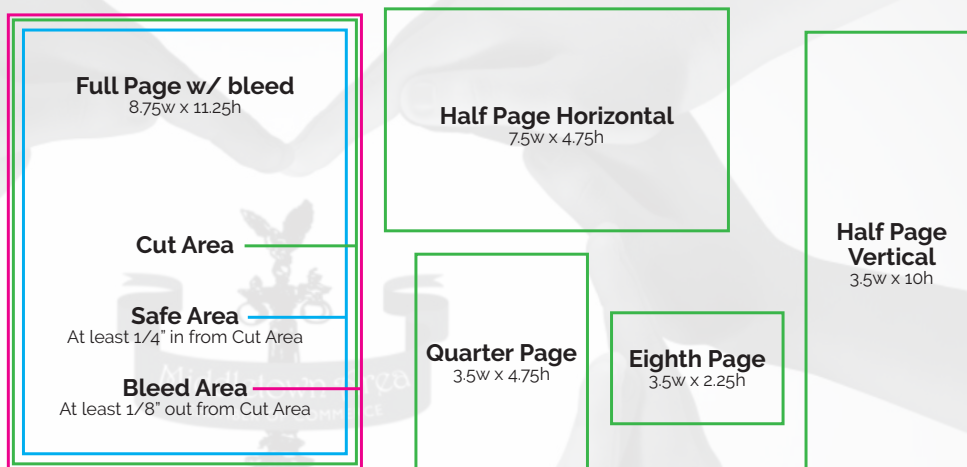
Full Page w/ bleed
8.75w x 11.25h

Cut Area

Safe Area
At least 1/4" in from Cut Area

Bleed Area
At least 1/8" out from Cut Area

Half Page Horizontal
7.5w x 4.75h

Quarter Page
3.5w x 4.75h

Eighth Page
3.5w x 2.25h

Half Page Vertical
3.5w x 10h